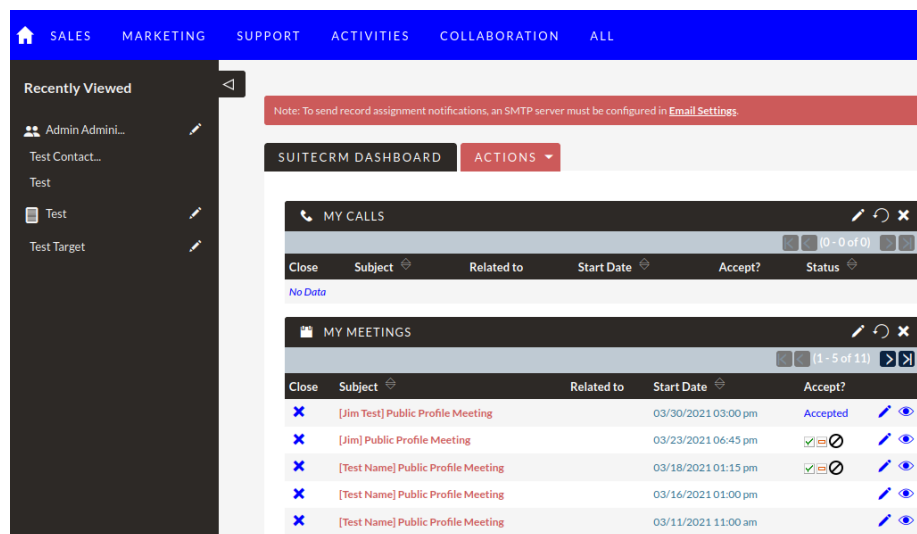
SALES MARKETING SUPPORT ACTIVITIES COLLABORATION ALL

Recently Viewed

Admin Admini...

Test Contact...

Test

Test

Test Target

Note: To send record assignment notifications, an SMTP server must be configured in Email Settings.

SUITECRM DASHBOARD

ACTIONS

MY CALLS

(0 - 0 of 0)

| Close | Subject | Related to | Start Date | Accept? | Status |
|---|---|---|---|---|---|
| No Data | | | | | |

MY MEETINGS

(1 - 5 of 11)

| Close | Subject | Related to | Start Date | Accept? |
|---|---|---|---|---|
| | [Jim Test] Public Profile Meeting | | 03/30/2021 03:00 pm | Accepted |
| | [Jim] Public Profile Meeting | | 03/23/2021 06:45 pm | |
| | [Test Name] Public Profile Meeting | | 03/18/2021 01:15 pm | |
| | [Test Name] Public Profile Meeting | | 03/16/2021 01:00 pm | |
| | [Test Name] Public Profile Meeting | | 03/11/2021 11:00 am | |